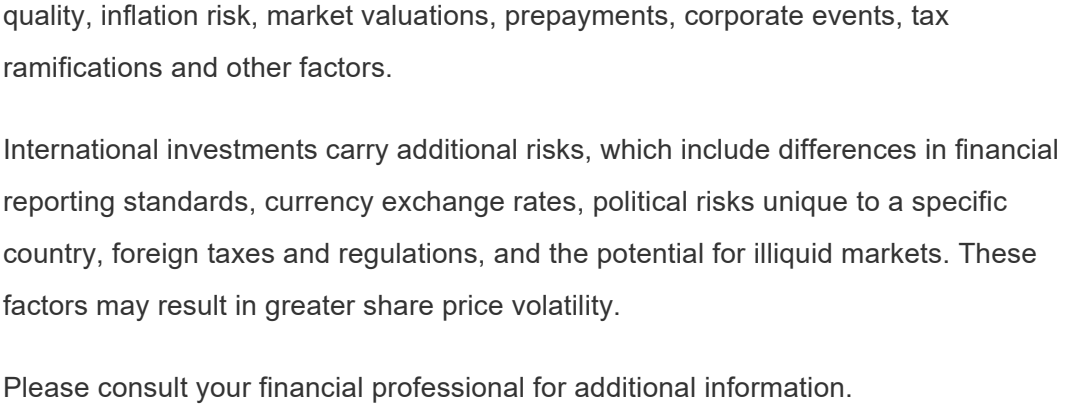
quality, inflation risk, market valuations, prepayments, corporate events, tax ramifications and other factors.

International investments carry additional risks, which include differences in financial reporting standards, currency exchange rates, political risks unique to a specific country, foreign taxes and regulations, and the potential for illiquid markets. These factors may result in greater share price volatility.

Please consult your financial professional for additional information.